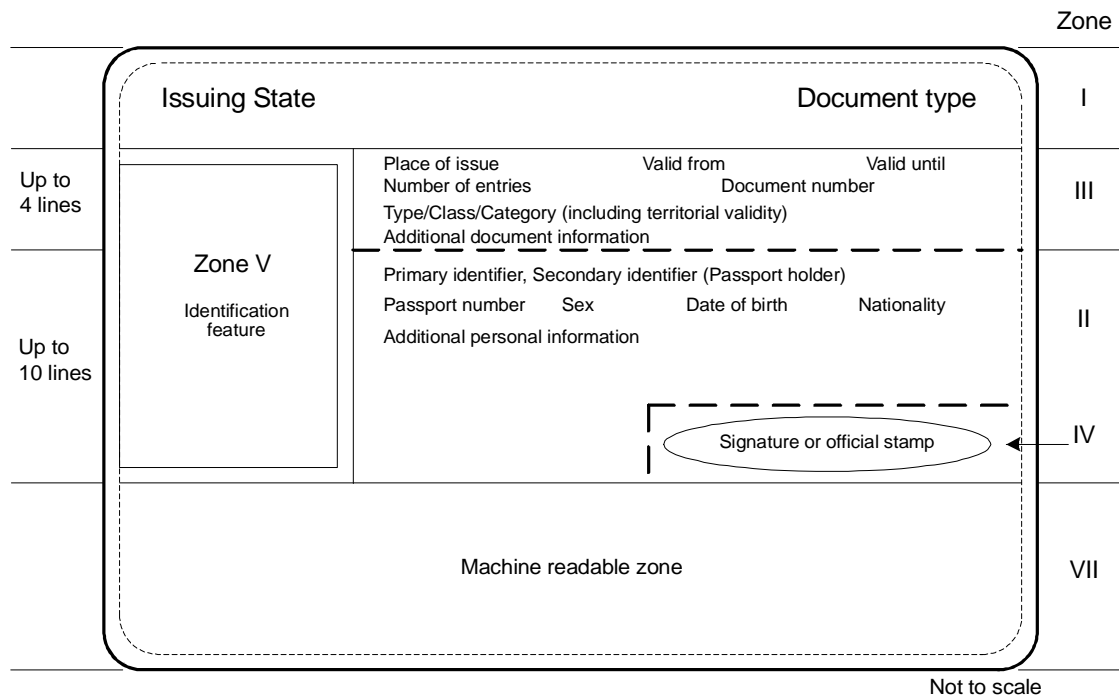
Zone

Issuing State

Document type

I

Up to 4 lines

Place of issue Valid from Valid until
Number of entries Document number
Type/Class/Category (including territorial validity)
Additional document information

III

Zone V

Identification feature

Up to 10 lines

Primary identifier, Secondary identifier (Passport holder)
Passport number Sex Date of birth Nationality
Additional personal information

II

Signature or official stamp

IV

Machine readable zone

VII

Not to scale